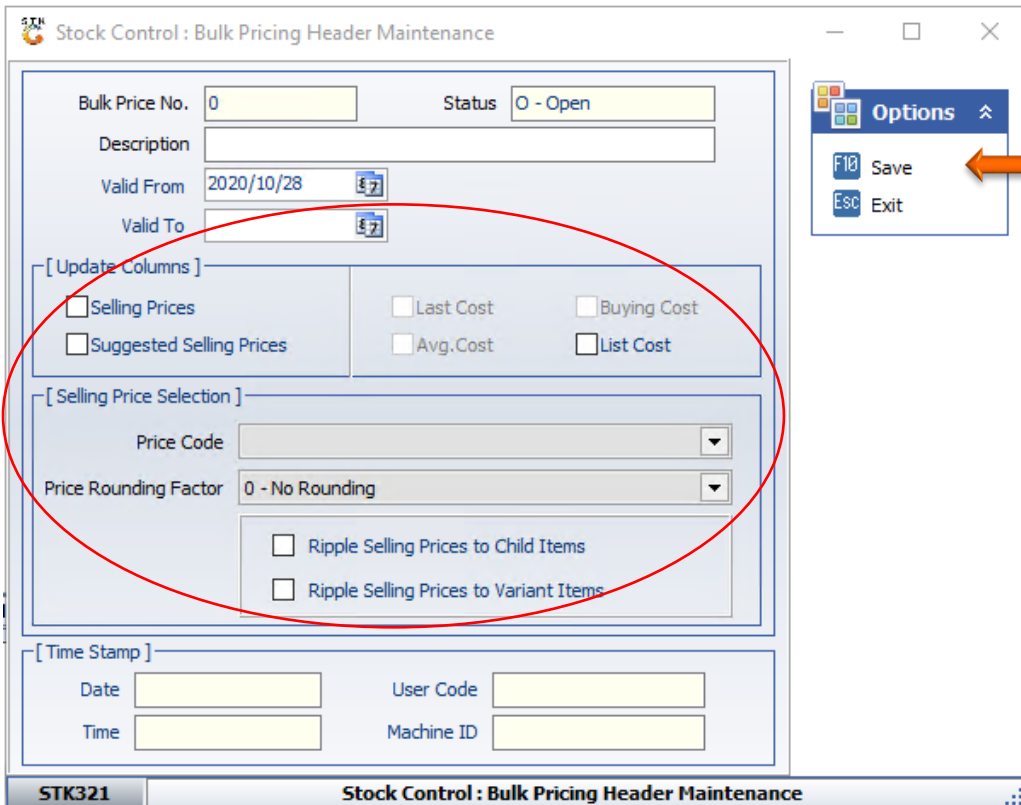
STK Stock Control : Bulk Pricing Header Maintenance

Bulk Price No. 0
Status O - Open
Description
Valid From 2020/10/28
Valid To

[ Update Columns ]
Selling Prices
Suggested Selling Prices
Last Cost
Avg.Cost
Buying Cost
List Cost

[ Selling Price Selection ]
Price Code
Price Rounding Factor 0 - No Rounding
Ripple Selling Prices to Child Items
Ripple Selling Prices to Variant Items

[ Time Stamp ]
Date
Time
User Code
Machine ID

Options
F10 Save
Esc Exit

STK321
Stock Control : Bulk Pricing Header Maintenance